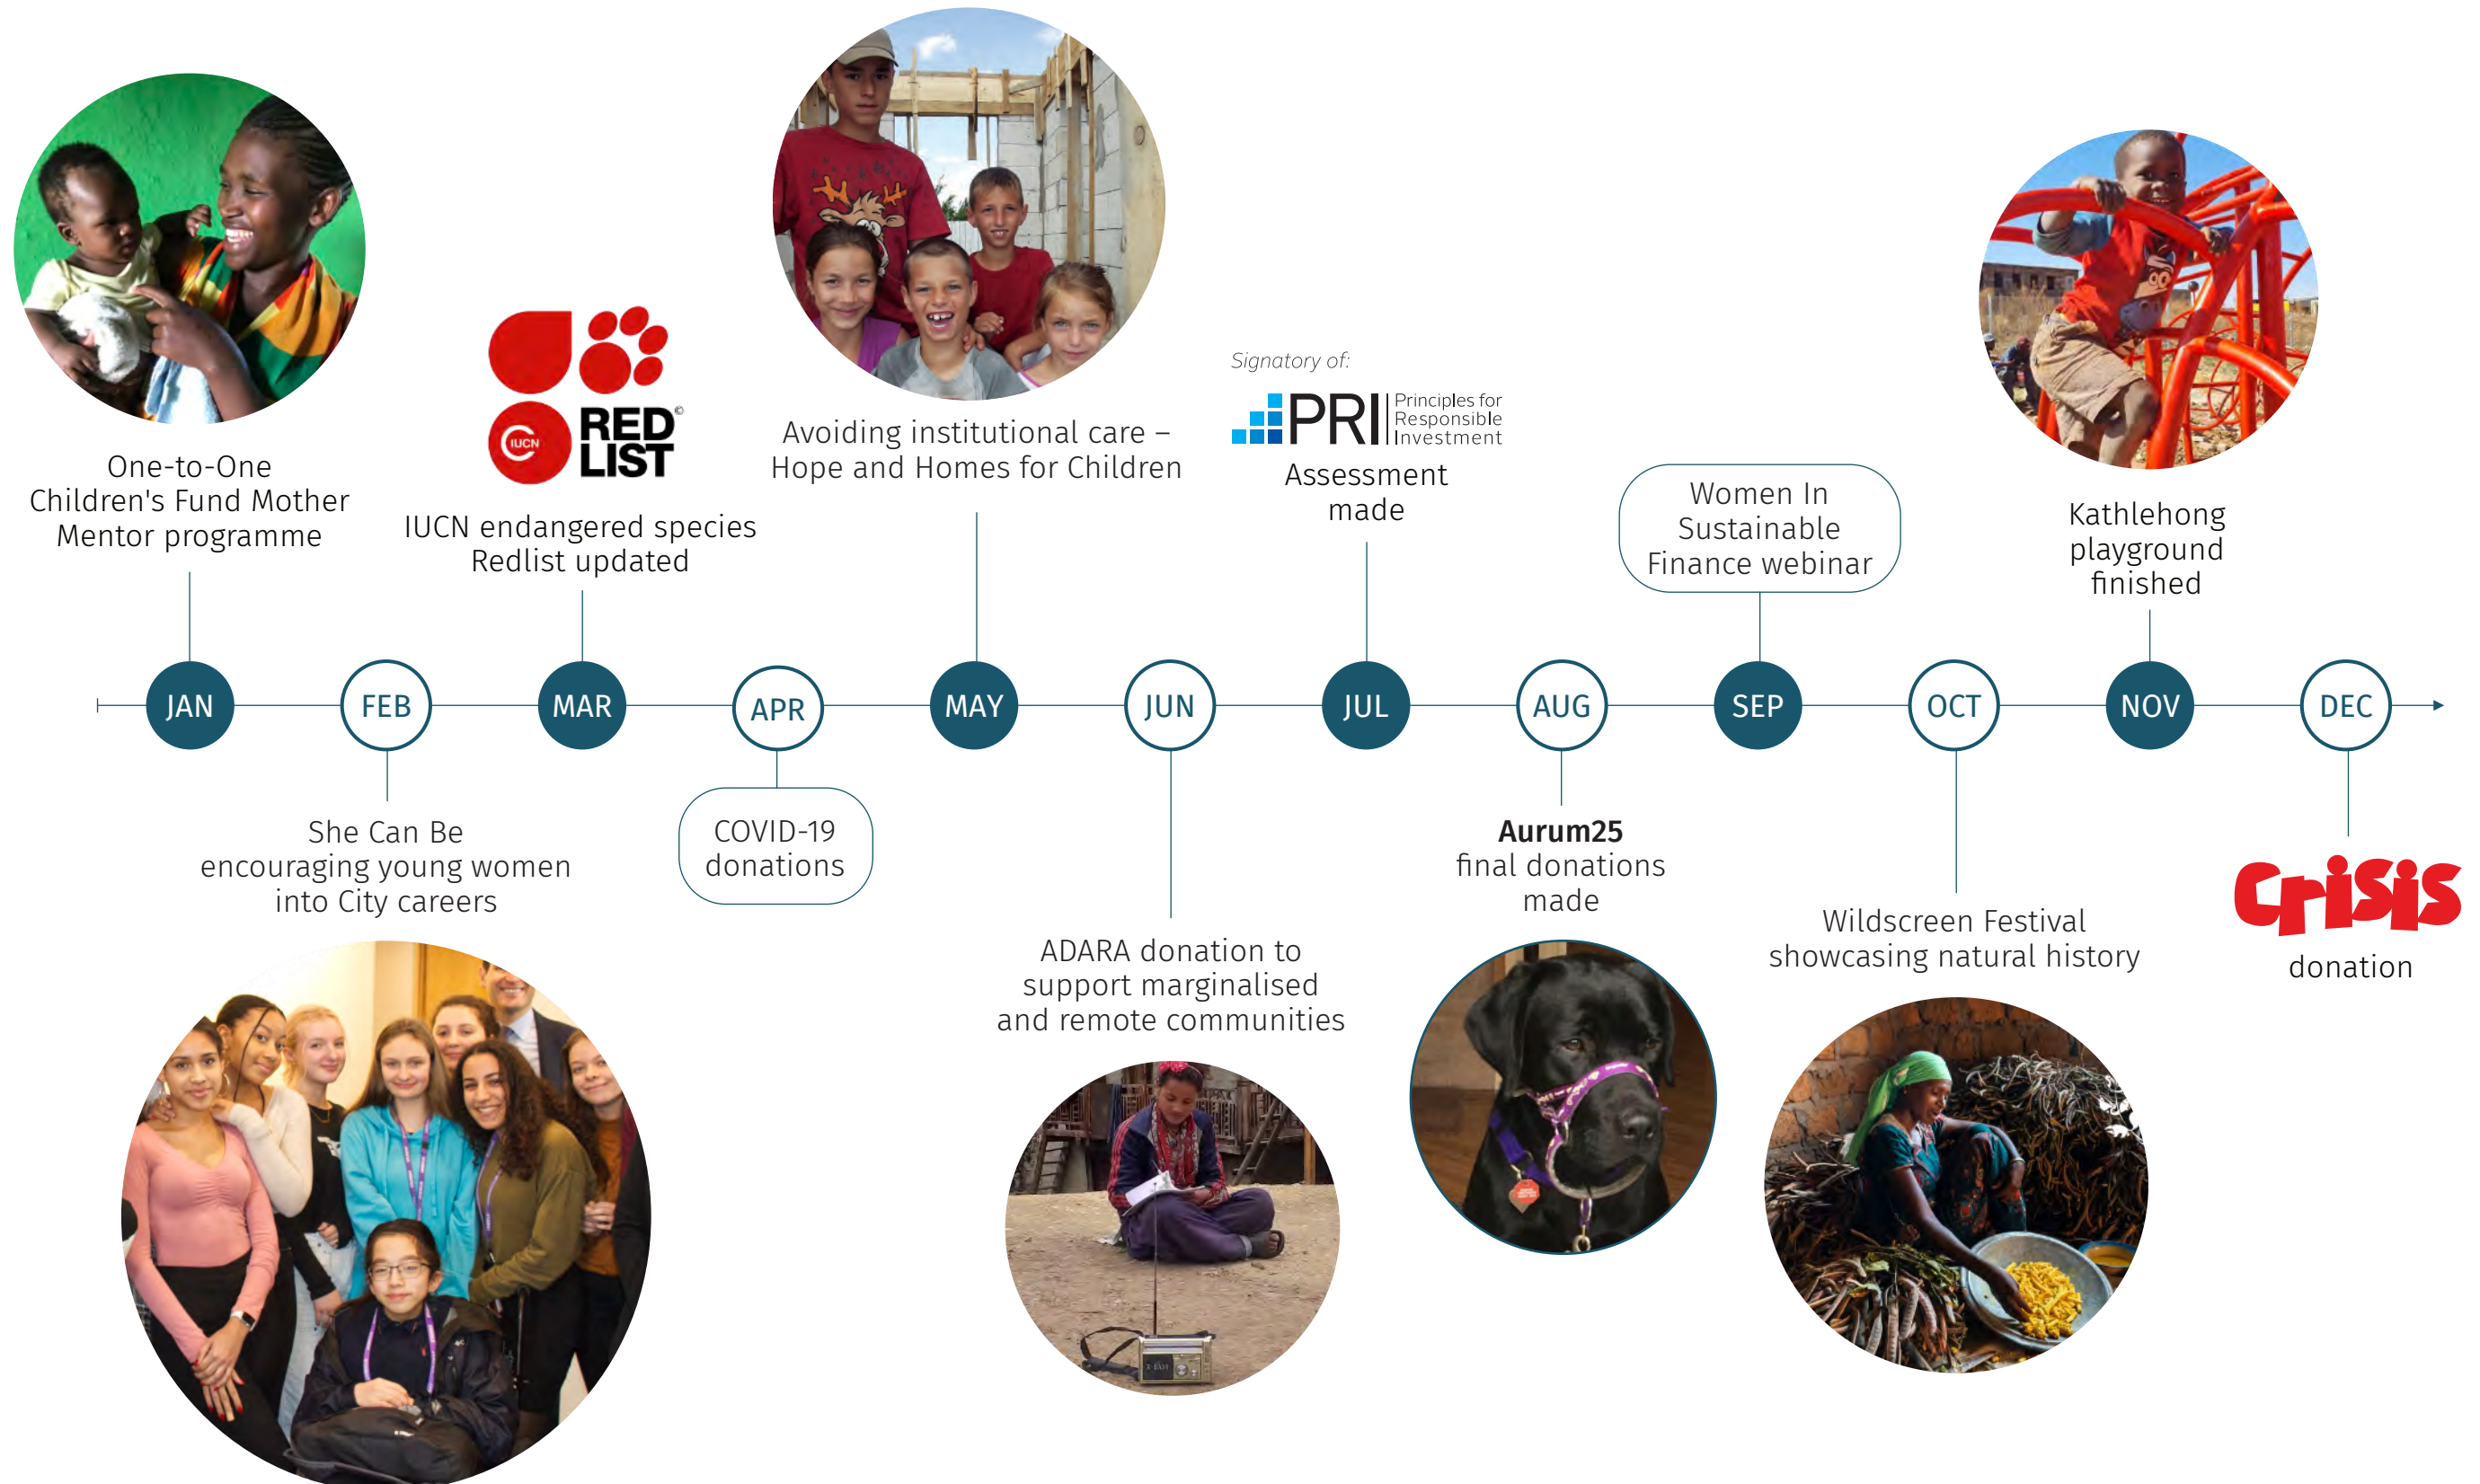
One-to-One Children's Fund Mother Mentor programme

IUCN RED LIST

IUCN endangered species Redlist updated

Avoiding institutional care – Hope and Homes for Children

Signatory of:

PRI Principles for Responsible Investment

Assessment made

Women In Sustainable Finance webinar

Kathlehong playground finished

JAN FEB MAR APR MAY JUN JUL AUG SEP OCT NOV DEC

She Can Be encouraging young women into City careers

COVID-19 donations

ADARA donation to support marginalised and remote communities

**Aurum25** final donations made

Wildscreen Festival showcasing natural history

Crisis donation